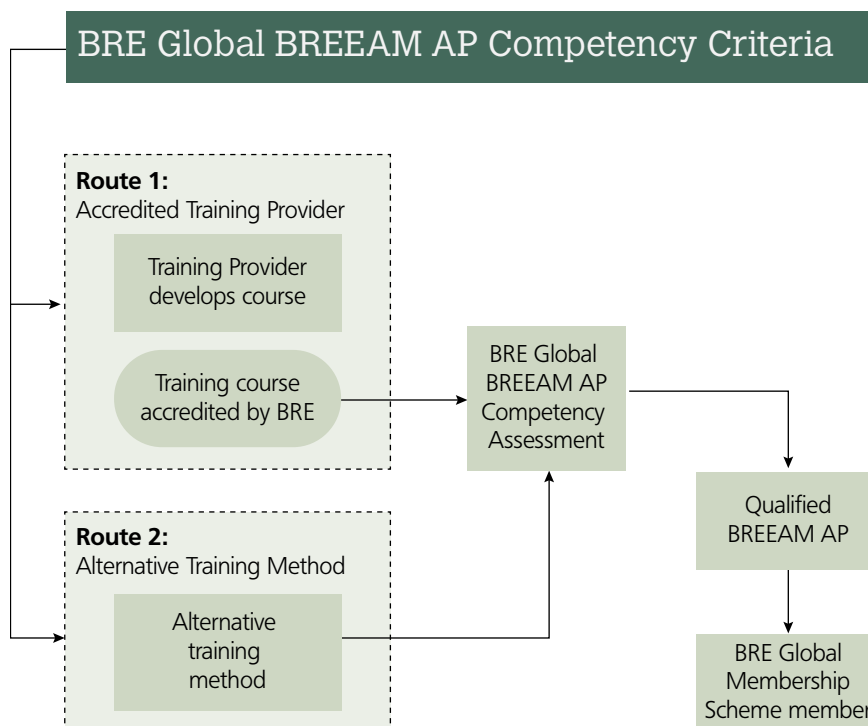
BRE Global BREEAM AP Competency Criteria

**Route 1:**
Accredited Training Provider

Training Provider develops course

Training course accredited by BRE

BRE Global BREEAM AP Competency Assessment

Qualified BREEAM AP

**Route 2:**
Alternative Training Method

Alternative training method

BRE Global Membership Scheme member